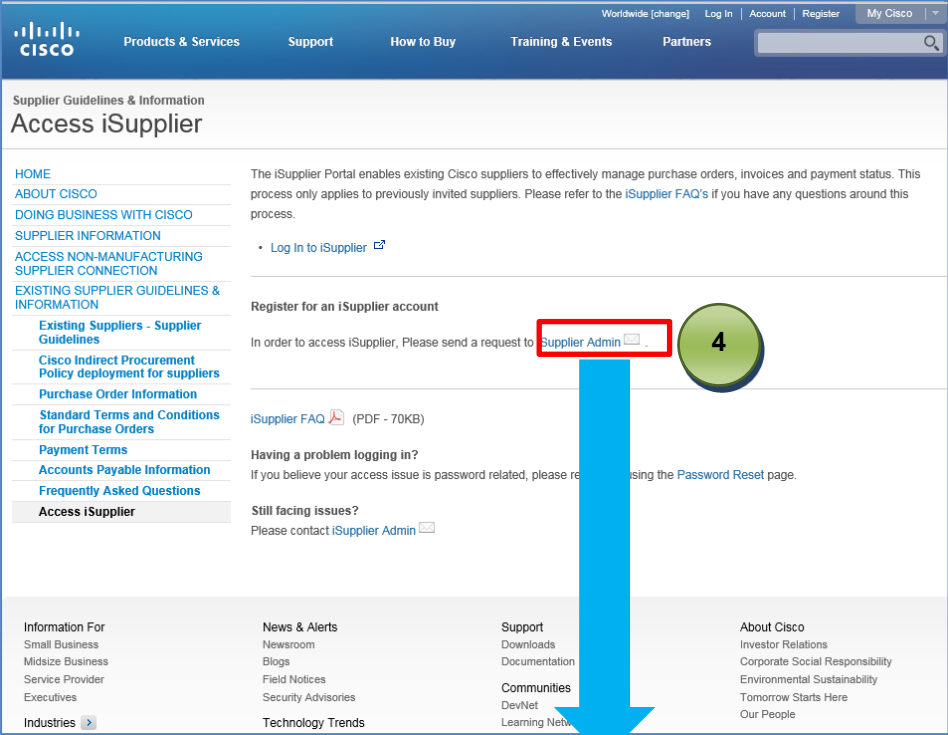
Worldwide [change] Log In | Account | Register My Cisco

CISCO

Products & Services Support How to Buy Training & Events Partners

Supplier Guidelines & Information

Access iSupplier

HOME
ABOUT CISCO
DOING BUSINESS WITH CISCO
SUPPLIER INFORMATION
ACCESS NON-MANUFACTURING SUPPLIER CONNECTION
EXISTING SUPPLIER GUIDELINES & INFORMATION
Existing Suppliers - Supplier Guidelines
Cisco Indirect Procurement Policy deployment for suppliers
Purchase Order Information
Standard Terms and Conditions for Purchase Orders
Payment Terms
Accounts Payable Information
Frequently Asked Questions
Access iSupplier

The iSupplier Portal enables existing Cisco suppliers to effectively manage purchase orders, invoices and payment status. This process only applies to previously invited suppliers. Please refer to the iSupplier FAQ's if you have any questions around this process.

• Log In to iSupplier

Register for an iSupplier account

In order to access iSupplier, Please send a request to Supplier Admin .

4

iSupplier FAQ (PDF - 70KB)

Having a problem logging in?
If you believe your access issue is password related, please re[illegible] using the Password Reset page.

Still facing issues?
Please contact iSupplier Admin

Information For
Small Business
Midsize Business
Service Provider
Executives
Industries

News & Alerts
Newsroom
Blogs
Field Notices
Security Advisories
Technology Trends

Support
Downloads
Documentation
Communities
DevNet
Learning Netw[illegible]

About Cisco
Investor Relations
Corporate Social Responsibility
Environmental Sustainability
Tomorrow Starts Here
Our People